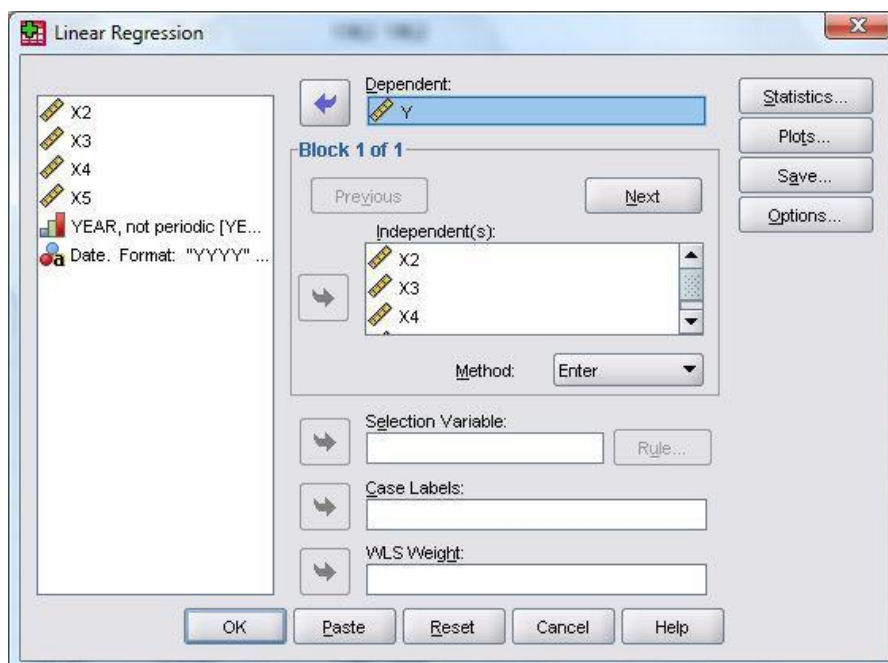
Linear Regression

X2
X3
X4
X5
YEAR, not periodic [YE...
Date. Format: "YYYY" ...

Dependent:
Y

Block 1 of 1

Previous

Next

Independent(s):
X2
X3
X4

Method: Enter

Selection Variable:

Rule...

Case Labels:

WLS Weight:

Statistics...
Plots...
Save...
Options...

OK
Paste
Reset
Cancel
Help